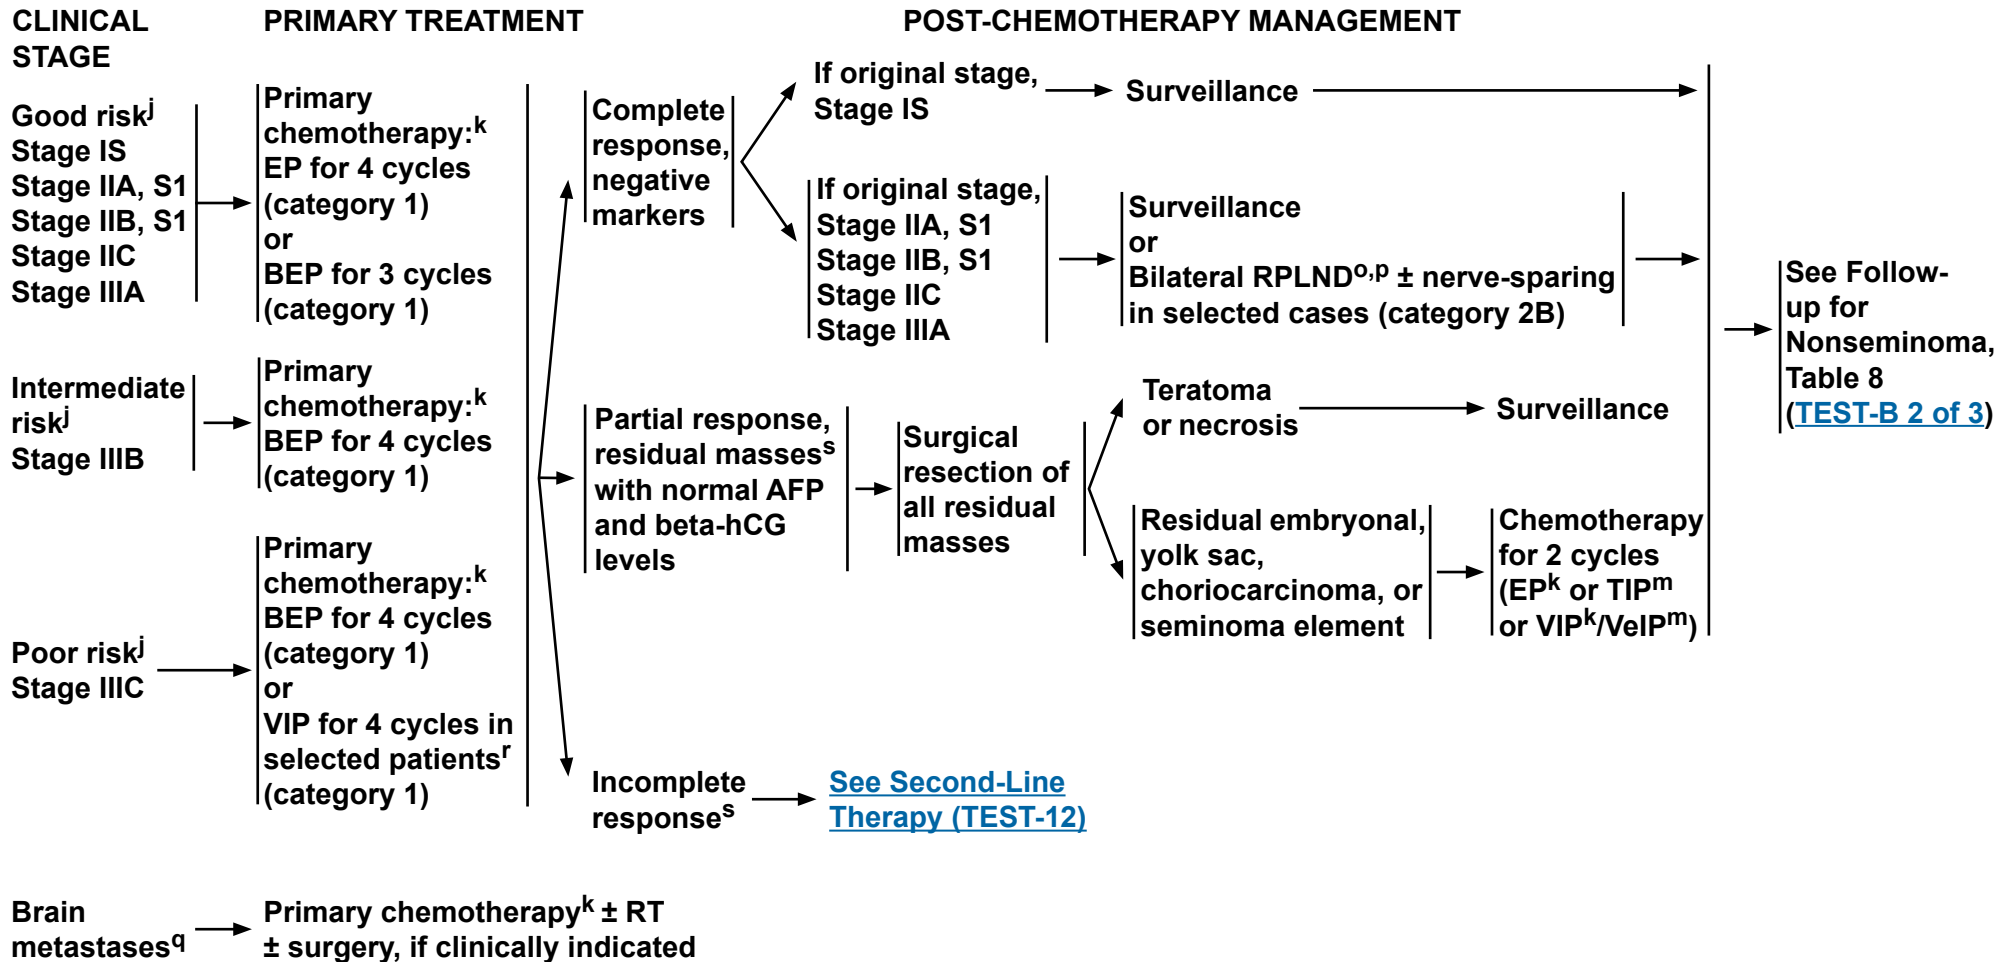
CLINICAL STAGE

PRIMARY TREATMENT

POST-CHEMOTHERAPY MANAGEMENT

Good risk$^{j}$
Stage IS
Stage IIA, S1
Stage IIB, S1
Stage IIC
Stage IIIA

Primary chemotherapy:$^{k}$
EP for 4 cycles (category 1)
or
BEP for 3 cycles (category 1)

Intermediate risk$^{j}$
Stage IIIB

Primary chemotherapy:$^{k}$
BEP for 4 cycles (category 1)

Poor risk$^{j}$
Stage IIIC

Primary chemotherapy:$^{k}$
BEP for 4 cycles (category 1)
or
VIP for 4 cycles in selected patients$^{r}$ (category 1)

Complete response, negative markers

If original stage, Stage IS

Surveillance

If original stage, Stage IIA, S1
Stage IIB, S1
Stage IIC
Stage IIIA

Surveillance
or
Bilateral RPLND$^{o,p}$ ± nerve-sparing in selected cases (category 2B)

See Follow-up for Nonseminoma, Table 8 (TEST-B 2 of 3)

Partial response, residual masses$^{s}$ with normal AFP and beta-hCG levels

Surgical resection of all residual masses

Teratoma or necrosis

Surveillance

Residual embryonal, yolk sac, choriocarcinoma, or seminoma element

Chemotherapy for 2 cycles (EP$^{k}$ or TIP$^{m}$ or VIP$^{k}$/VeIP$^{m}$)

Incomplete response$^{s}$

See Second-Line Therapy (TEST-12)

Brain metastases$^{q}$

Primary chemotherapy$^{k}$ ± RT ± surgery, if clinically indicated